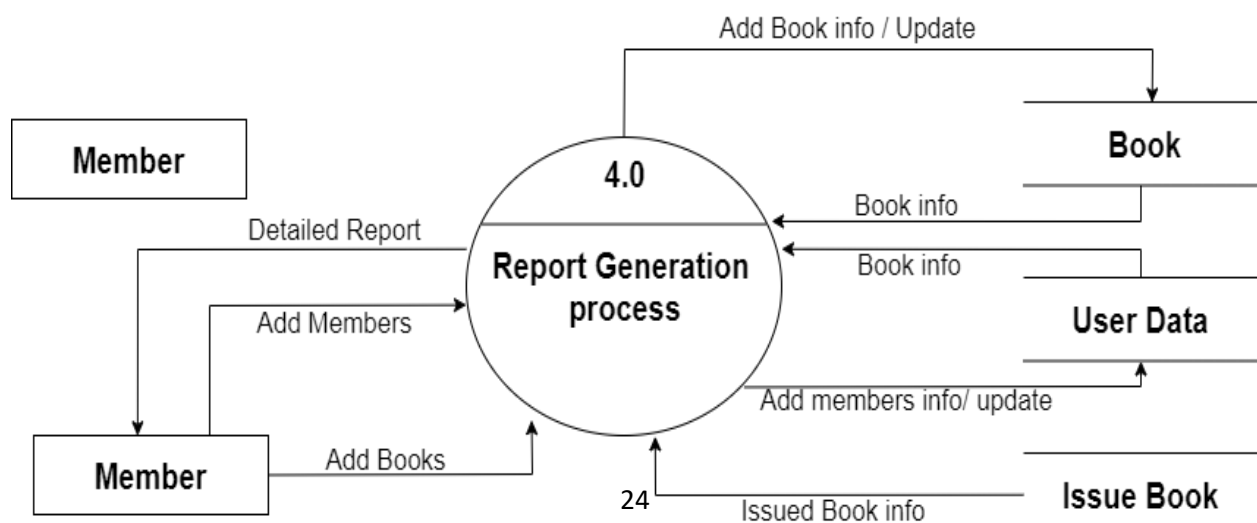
Add Book info / Update

Member

4.0

Book

Book info

Detailed Report

Report Generation process

Book info

Add Members

User Data

Add members info/ update

Member

Add Books

24

Issued Book info

Issue Book